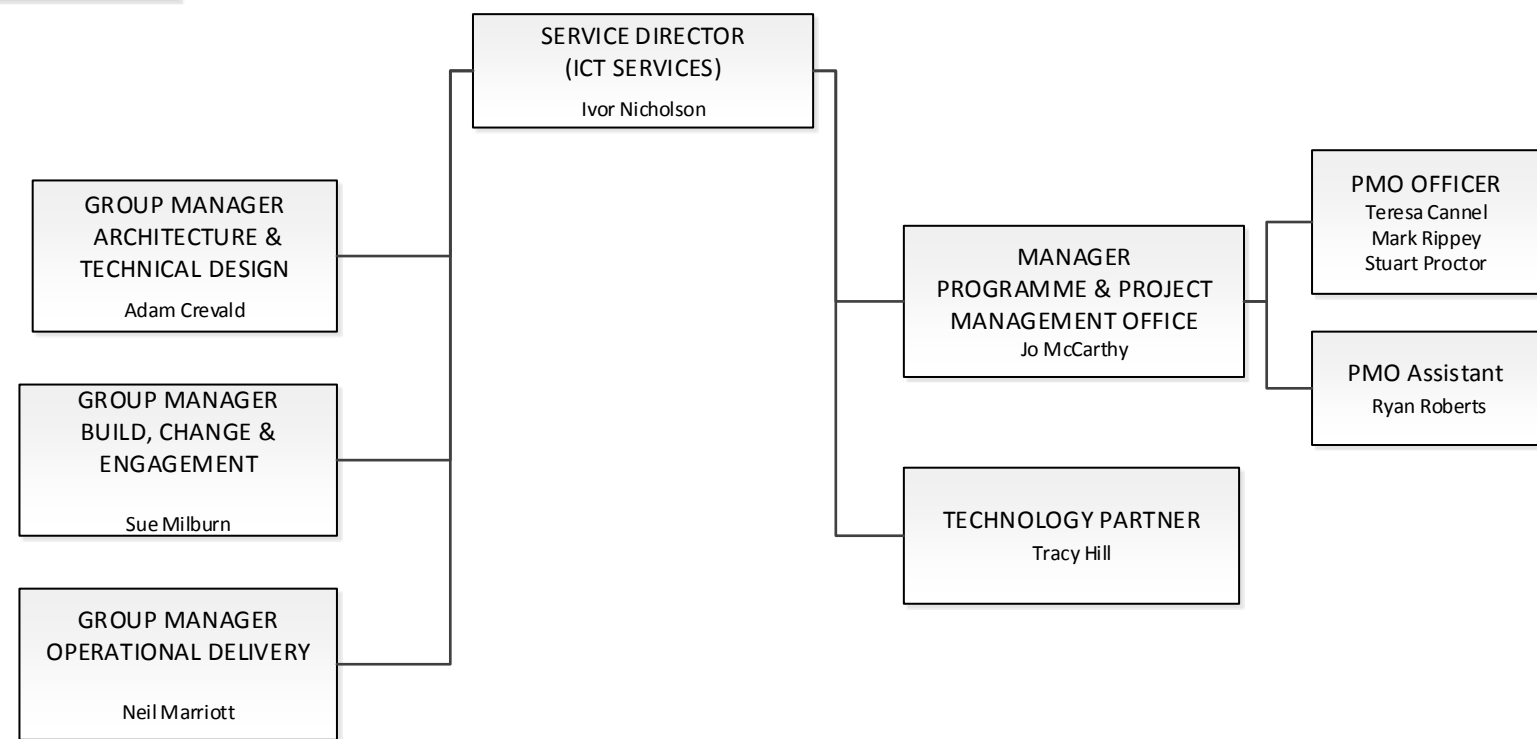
SERVICE DIRECTOR
(ICT SERVICES)
Ivor Nicholson

GROUP MANAGER
ARCHITECTURE &
TECHNICAL DESIGN
Adam Crevald

GROUP MANAGER
BUILD, CHANGE &
ENGAGEMENT
Sue Milburn

GROUP MANAGER
OPERATIONAL DELIVERY
Neil Marriott

MANAGER
PROGRAMME & PROJECT
MANAGEMENT OFFICE
Jo McCarthy

PMO OFFICER
Teresa Cannel
Mark Rippey
Stuart Proctor

PMO Assistant
Ryan Roberts

TECHNOLOGY PARTNER
Tracy Hill